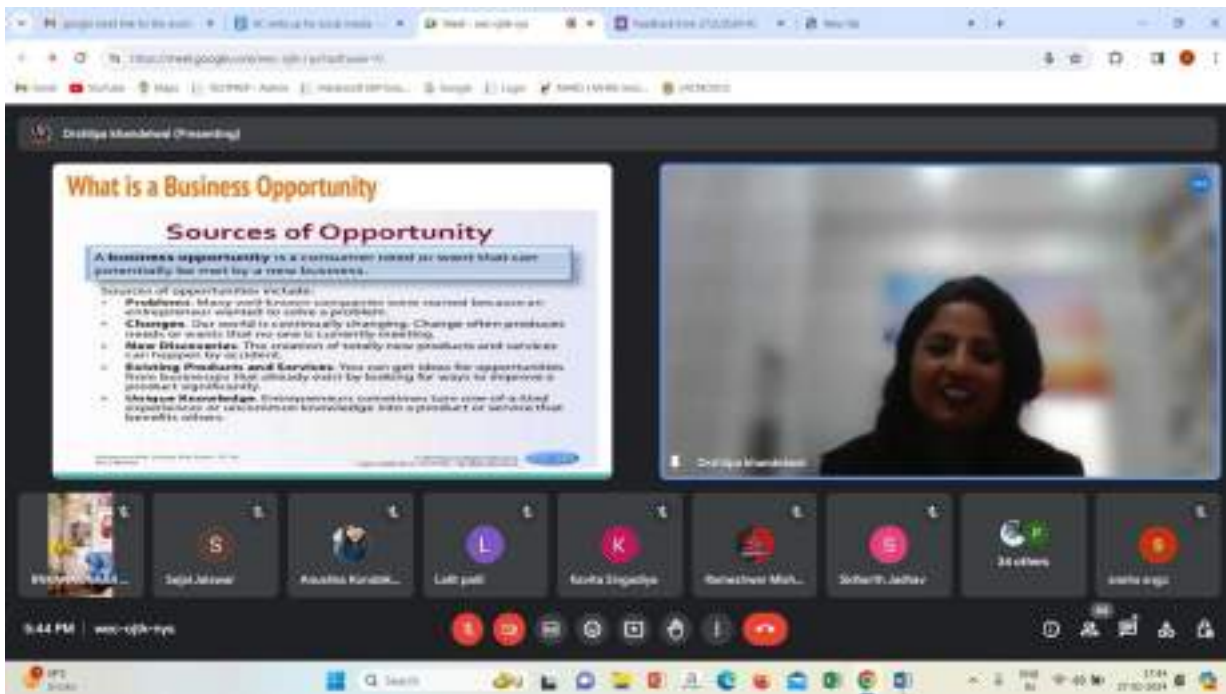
Drishtipa Khandelwal (Presenting)

What is a Business Opportunity

Sources of Opportunity

A business opportunity is a consumer need or want that can potentially be met by a new business.

Sources of opportunities include:
- Problems. Many well-known companies were started because an entrepreneur wanted to solve a problem.
- Changes. Our world is continually changing. Change often produces needs or wants that no one is currently meeting.
- New Discoveries. The creation of totally new products and services can happen by accident.
- Existing Products and Services. You can get ideas for opportunities from knowledge that already exist by looking for ways to improve a product significantly.
- Unique Knowledge. Entrepreneurs sometimes turn one-of-a-kind experiences or uncommon knowledge into a product or service that benefits others.

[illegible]

Drishtipa Khandelwal

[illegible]

S
Sejal Jaiswal

Anushka Kurade

L
Lalit patil

K
Kavita Singadiya

Rameshwar Moh...

S
Sidharth Jadhav

34 others

sneha ingo

5:44 PM | wec-rjjb-nys

Q Search